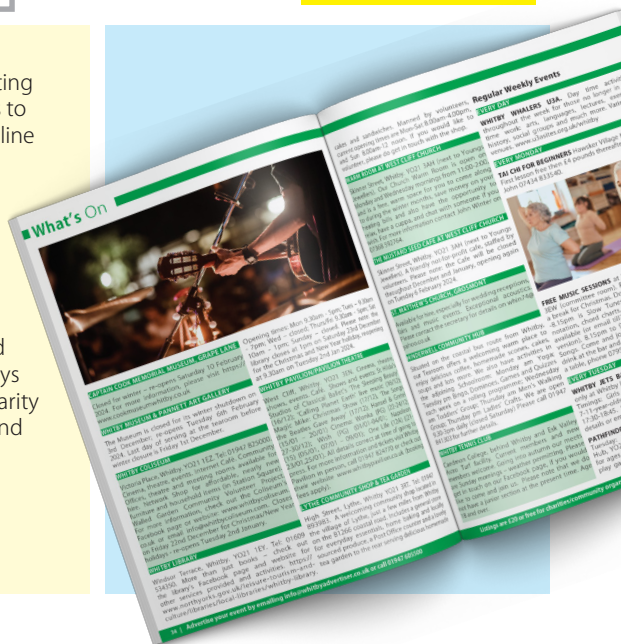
What's On

CAPTAIN COOK MEMORIAL MUSEUM, GRAPE LANE

WHITBY MUSEUM & PANNETT ART GALLERY

WHITBY COLISEUM

WHITBY LIBRARY

WHITBY PAVILION/PAVILION THEATRE

THE COMMUNITY SHOP & TEA GARDEN

WARM ROOM AT WEST CLIFF CHURCH

THE MUSTARD SEED CAFE AT WEST CLIFF CHURCH

ST MATTHEW'S CHURCH, GROSMONT

SANDSEND COMMUNITY HUB

Regular Weekly Events

EVERY DAY

WHITBY WHALERS U3A

EVERY MONDAY

TAI CHI FOR BEGINNERS

FREE MUSIC SESSIONS

WHITBY JETS

PATHFINDERS

Listings are £20 or free for charities/community organisations

34 | Advertise your event by emailing info@whitbyadvertiser.co.uk or call 01947 605300